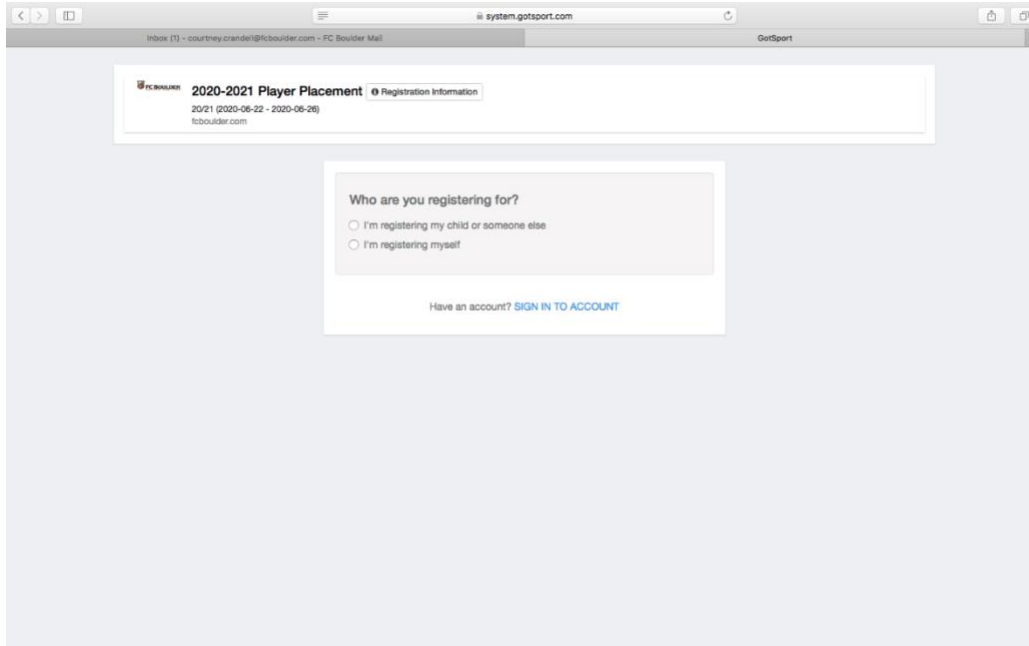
system.gotsport.com

Inbox (1) - courtney.crandell@fcboulder.com - FC Boulder Mail

GotSport

FC BOULDER

2020-2021 Player Placement

Registration Information

20/21 (2020-06-22 - 2020-06-26)

fcboulder.com

Who are you registering for?

I'm registering my child or someone else

I'm registering myself

Have an account? SIGN IN TO ACCOUNT